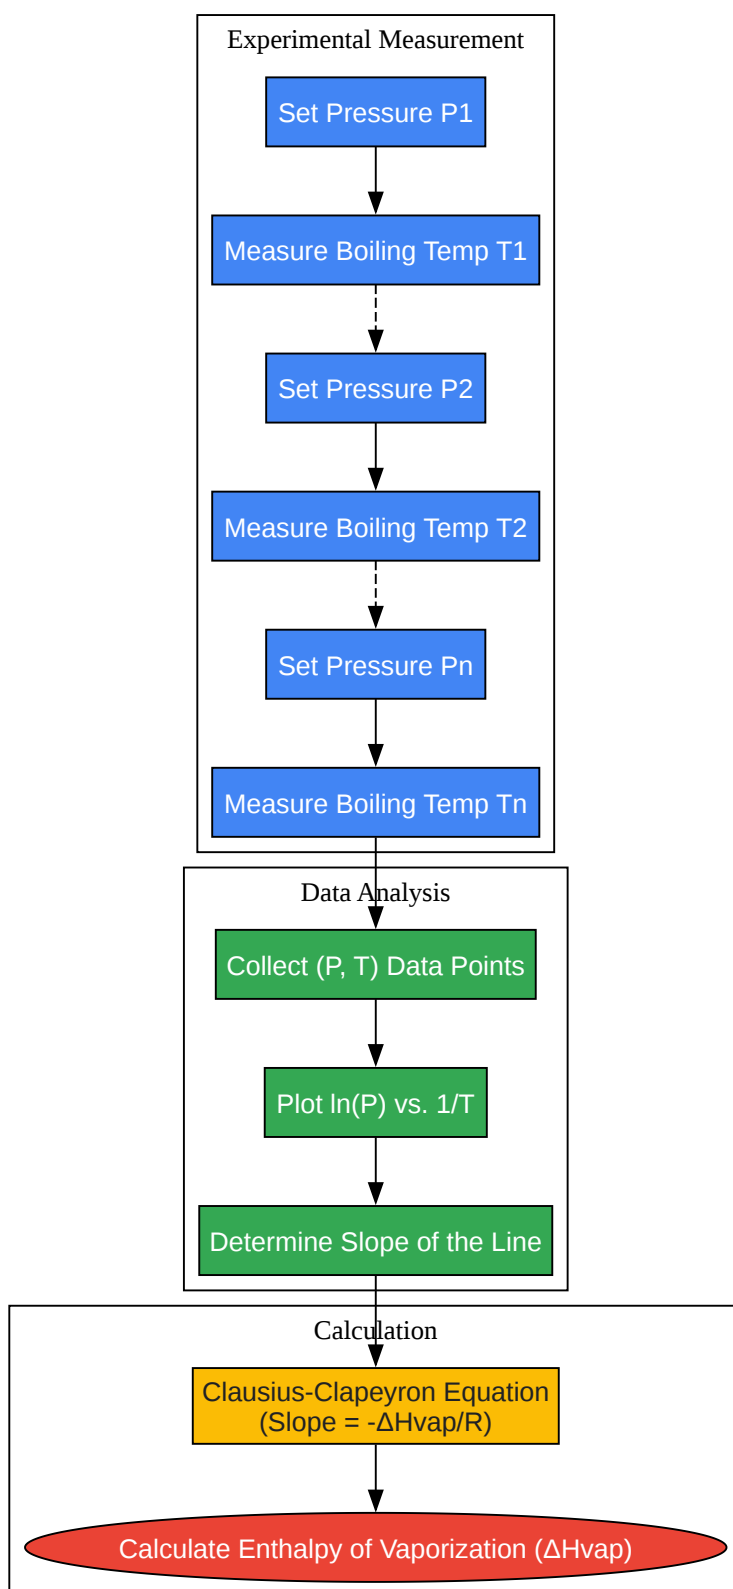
Experimental Measurement

Set Pressure P1

Measure Boiling Temp T1

Set Pressure P2

Measure Boiling Temp T2

Set Pressure Pn

Measure Boiling Temp Tn

Data Analysis

Collect (P, T) Data Points

Plot ln(P) vs. 1/T

Determine Slope of the Line

Calculation

Clausius-Clapeyron Equation (Slope = -ΔHvap/R)

Calculate Enthalpy of Vaporization (ΔHvap)